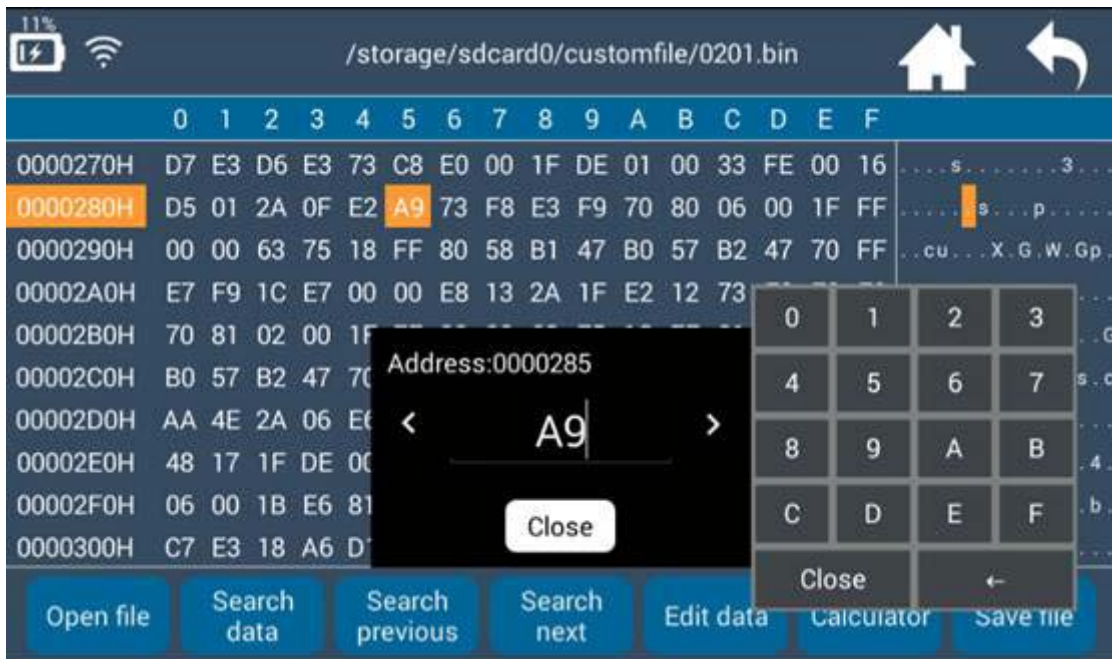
11%

/storage/sdcard0/customfile/0201.bin

| | 0 | 1 | 2 | 3 | 4 | 5 | 6 | 7 | 8 | 9 | A | B | C | D | E | F | |
|---|---|---|---|---|---|---|---|---|---|---|---|---|---|---|---|---|---|
| 0000270H | D7 | E3 | D6 | E3 | 73 | C8 | E0 | 00 | 1F | DE | 01 | 00 | 33 | FE | 00 | 16 | ....s.......3.. |
| 0000280H | D5 | 01 | 2A | 0F | E2 | A9 | 73 | F8 | E3 | F9 | 70 | 80 | 06 | 00 | 1F | FF | .....s...p..... |
| 0000290H | 00 | 00 | 63 | 75 | 18 | FF | 80 | 58 | B1 | 47 | B0 | 57 | B2 | 47 | 70 | FF | ..cu...X.G.W.Gp. |
| 00002A0H | E7 | F9 | 1C | E7 | 00 | 00 | E8 | 13 | 2A | 1F | E2 | 12 | 73 | | | | |
| 00002B0H | 70 | 81 | 02 | 00 | 1F | | | | | | | | | | | | .G |
| 00002C0H | B0 | 57 | B2 | 47 | 7C | | | | | | | | | | | | s.c |
| 00002D0H | AA | 4E | 2A | 06 | E6 | | | | | | | | | | | | |
| 00002E0H | 48 | 17 | 1F | DE | 0C | | | | | | | | | | | | .4 |
| 00002F0H | 06 | 00 | 1B | E6 | 81 | | | | | | | | | | | | .b. |
| 0000300H | C7 | E3 | 18 | A6 | D7 | | | | | | | | | | | | |

Address:0000285
<
A9
>
Close

| 0 | 1 | 2 | 3 |
|---|---|---|---|
| 4 | 5 | 6 | 7 |
| 8 | 9 | A | B |
| C | D | E | F |
| Close | | ← | |

Open file
Search data
Search previous
Search next
Edit data
Calculator
Save file